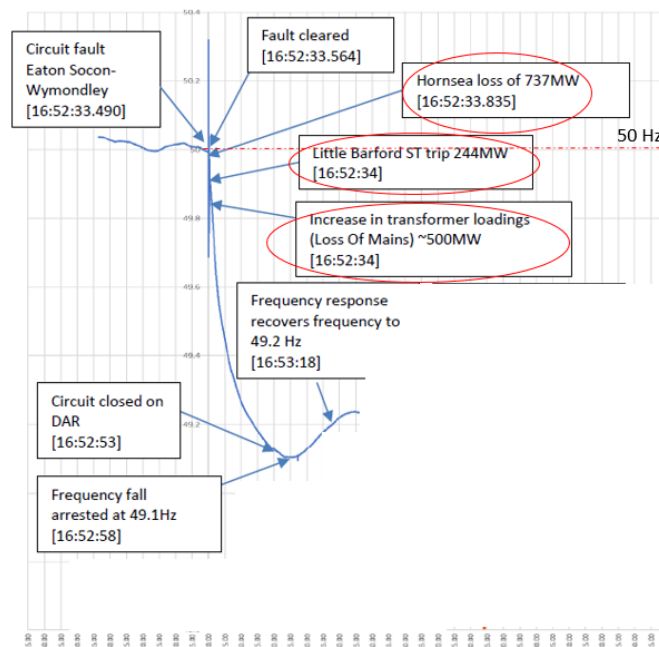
50.4

50.2

50

49.8

49.6

49.4

49.2

Circuit fault Eaton Socon-Wymondley [16:52:33.490]

Fault cleared [16:52:33.564]

Hornsea loss of 737MW [16:52:33.835]

50 Hz

Little Barford ST trip 244MW [16:52:34]

Increase in transformer loadings (Loss Of Mains) ~500MW [16:52:34]

Frequency response recovers frequency to 49.2 Hz [16:53:18]

Circuit closed on DAR [16:52:53]

Frequency fall arrested at 49.1Hz [16:52:58]